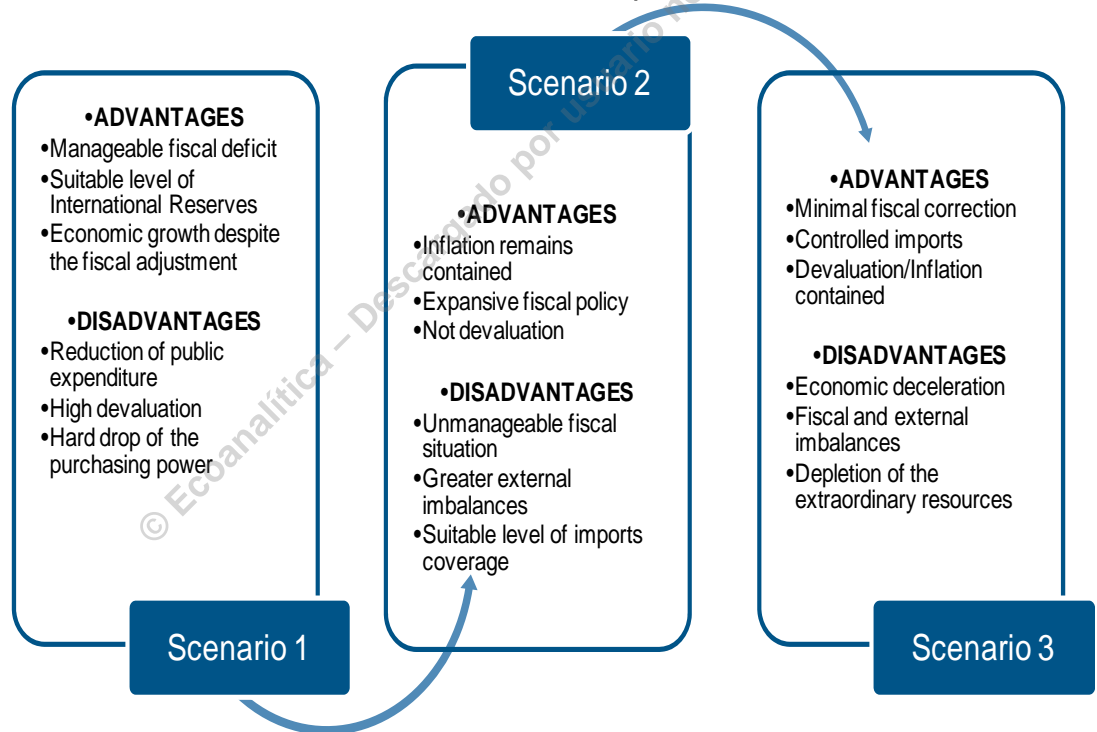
•ADVANTAGES
•Manageable fiscal deficit
•Suitable level of International Reserves
•Economic growth despite the fiscal adjustment

•DISADVANTAGES
•Reduction of public expenditure
•High devaluation
•Hard drop of the purchasing power

Scenario 1

Scenario 2

•ADVANTAGES
•Inflation remains contained
•Expansive fiscal policy
•Not devaluation

•DISADVANTAGES
•Unmanageable fiscal situation
•Greater external imbalances
•Suitable level of imports coverage

•ADVANTAGES
•Minimal fiscal correction
•Controlled imports
•Devaluation/Inflation contained

•DISADVANTAGES
•Economic deceleration
•Fiscal and external imbalances
•Depletion of the extraordinary resources

Scenario 3

© Ecoanalítica – Descargado por usuario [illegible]